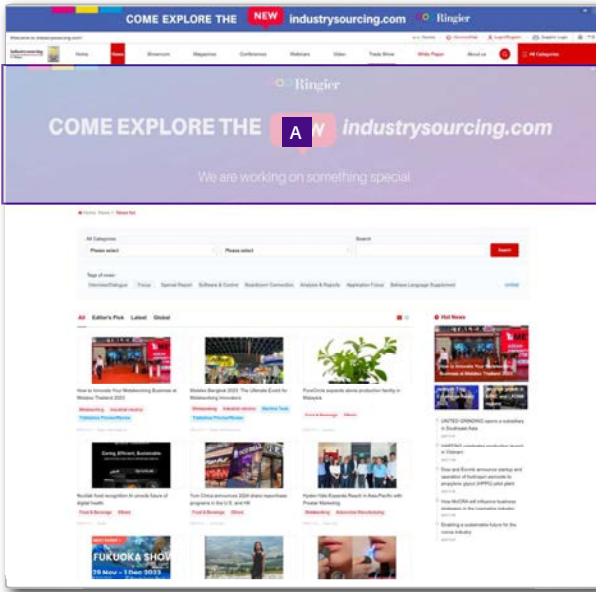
COME EXPLORE THE NEW industrysourcing.com Ringier

Home News Showroom Magazines Conferences Webinars Video Trade Show White Paper About us All Categories

Ringier

COME EXPLORE THE A industrysourcing.com

We are working on something special

Home > News > News list

All Categories

Please select

Please select

Search

Search

Tags of news:

Interview/Dialogue Focus Special Report Software & Control Boardroom Connection Analysis & Reports Application Focus Bahasa Language Supplement

Unfold

All Editor's Pick Latest Global

Hot News

How to Innovate Your Metalworking Business at Metalex Thailand 2023

Metalworking Industrial robotics Publishing/Printing/Marking

Metalex Bangkok 2023: The Ultimate Event for Metalworking Innovators

Metalworking Industrial robotics Machine Tools Publishing/Printing/Marking

PureCircle expands stevia production facility in Malaysia

Food & Beverage Others

Nuritek food recognition AI unveils future of digital health

Food & Beverage Others

Tom China announces 2024 share repurchase programs in the U.S. and HK

Food & Beverage Others

Hyder Hub Expands Reach in Asia-Pacific with Proster Marketing

Metalworking Automotive Manufacturing

UNITED GRINDING opens a subsidiary in Southeast Asia

HARTING celebrates production launch in Vietnam

Dow and Evonik announce startup and operation of hydrogen peroxide to propylene glycol (HPPO) pilot plant

How NeOBA will influence business strategies in the cosmetics industry

Enabling a sustainable future for the cocoa industry

FUKUOKA SHOW
29 Nov - 1 Dec 2023